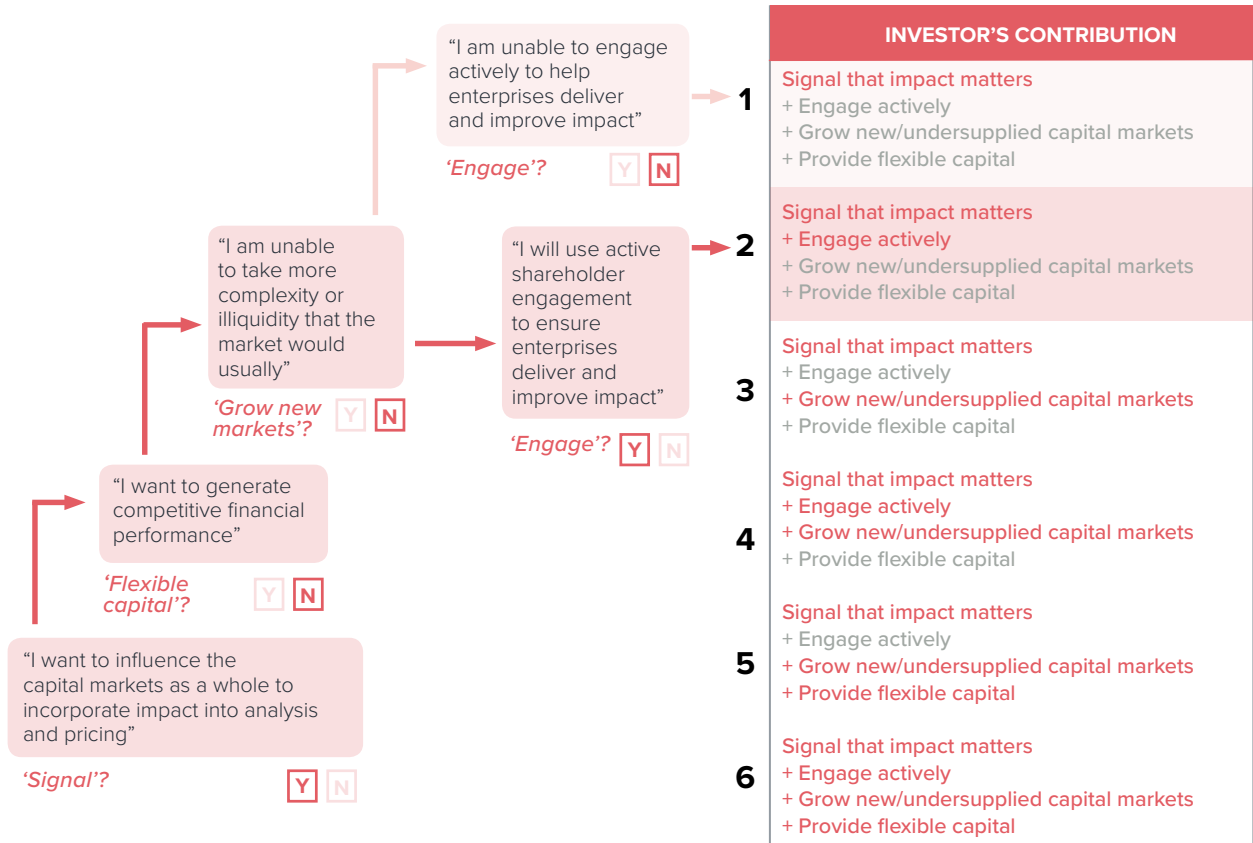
"I am unable to engage actively to help enterprises deliver and improve impact"

'Engage'? Y N

"I am unable to take more complexity or illiquidity that the market would usually"

'Grow new markets'? Y N

"I will use active shareholder engagement to ensure enterprises deliver and improve impact"

'Engage'? Y N

"I want to generate competitive financial performance"

'Flexible capital'? Y N

"I want to influence the capital markets as a whole to incorporate impact into analysis and pricing"

'Signal'? Y N

INVESTOR'S CONTRIBUTION

1
Signal that impact matters
+ Engage actively
+ Grow new/undersupplied capital markets
+ Provide flexible capital

2
Signal that impact matters
+ Engage actively
+ Grow new/undersupplied capital markets
+ Provide flexible capital

3
Signal that impact matters
+ Engage actively
+ Grow new/undersupplied capital markets
+ Provide flexible capital

4
Signal that impact matters
+ Engage actively
+ Grow new/undersupplied capital markets
+ Provide flexible capital

5
Signal that impact matters
+ Engage actively
+ Grow new/undersupplied capital markets
+ Provide flexible capital

6
Signal that impact matters
+ Engage actively
+ Grow new/undersupplied capital markets
+ Provide flexible capital